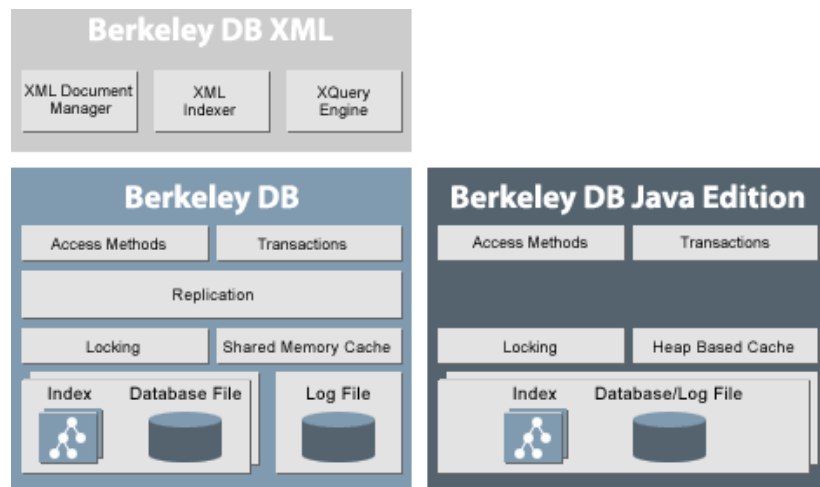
Berkeley DB XML

XML Document Manager

XML Indexer

XQuery Engine

Berkeley DB

Access Methods

Transactions

Replication

Locking

Shared Memory Cache

Index

Database File

Log File

Berkeley DB Java Edition

Access Methods

Transactions

Locking

Heap Based Cache

Index

Database/Log File